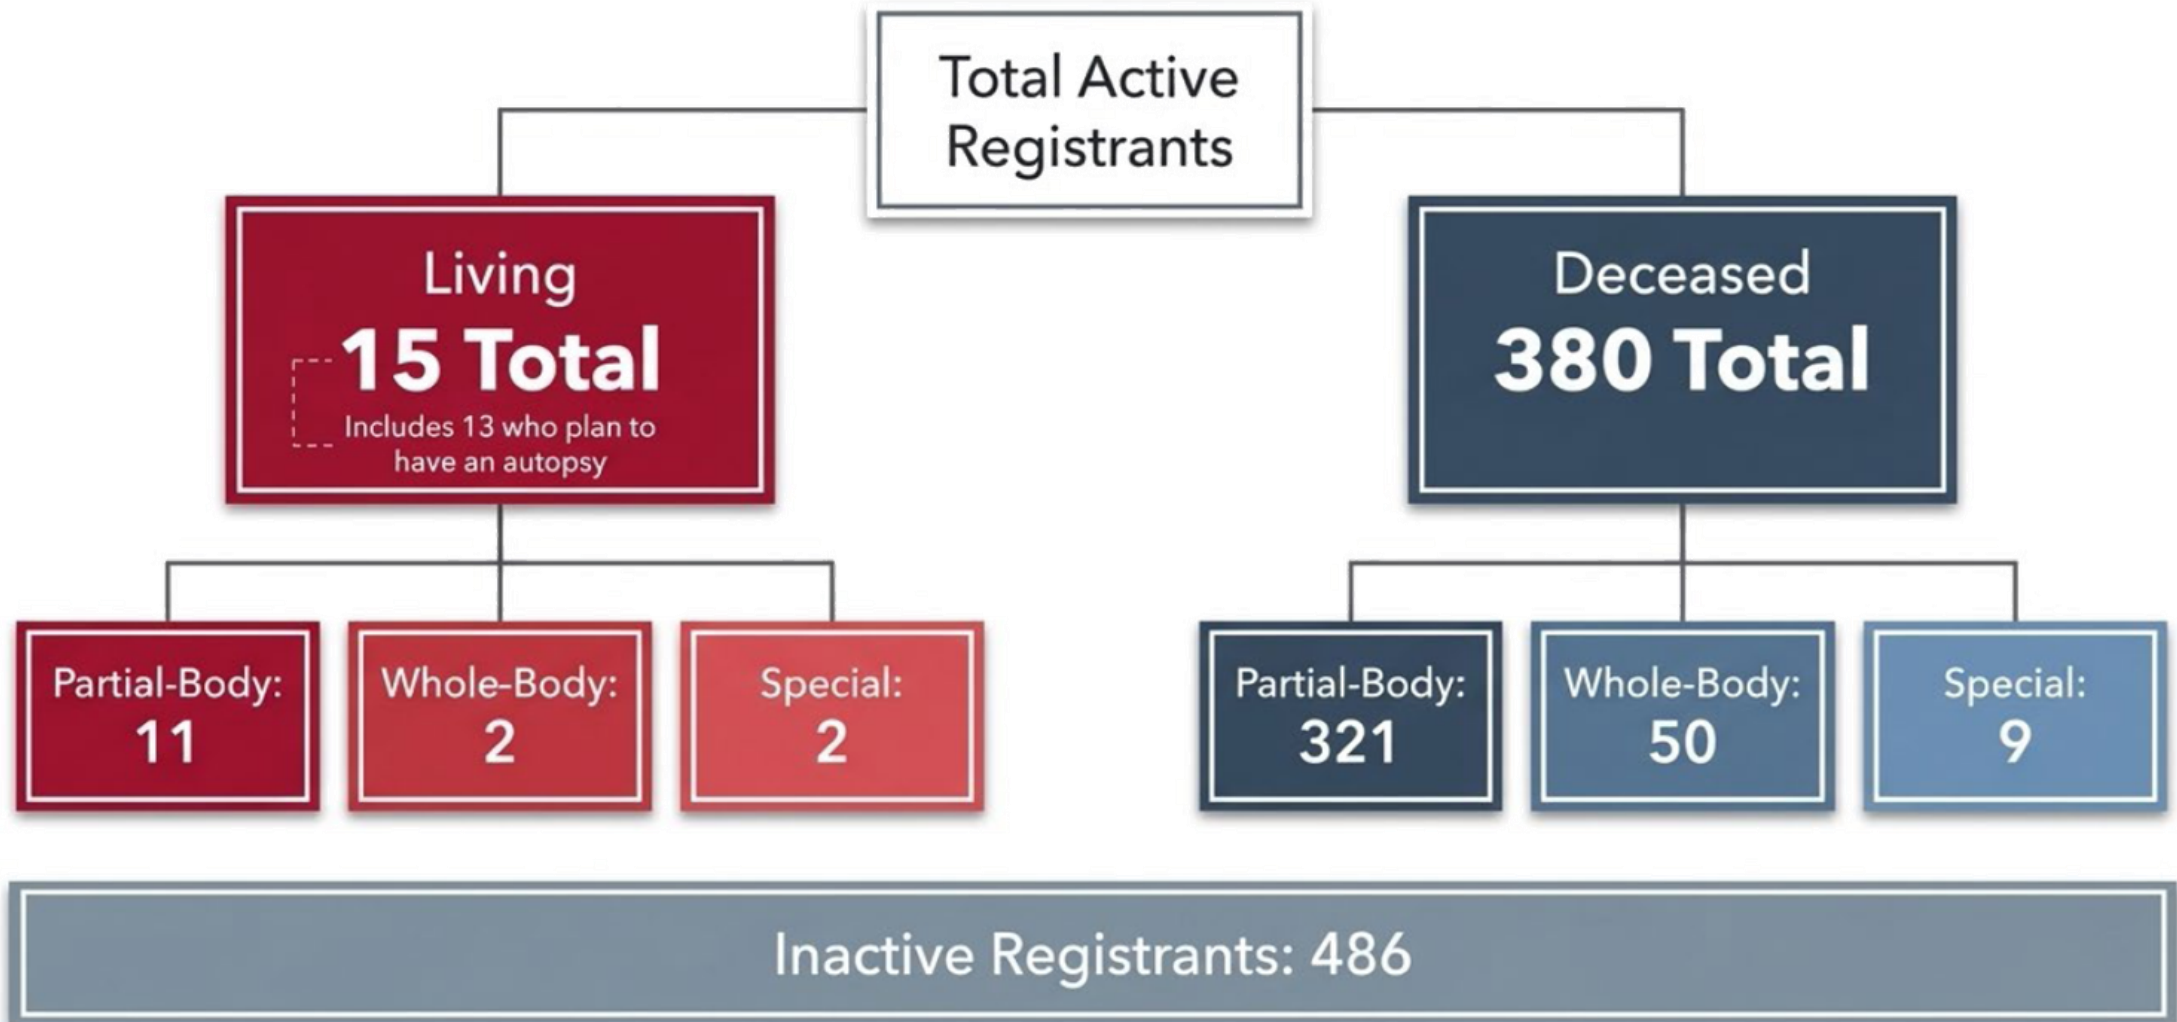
Total Active Registrants

Living
15 Total
Includes 13 who plan to have an autopsy

Deceased
380 Total

Partial-Body:
11

Whole-Body:
2

Special:
2

Partial-Body:
321

Whole-Body:
50

Special:
9

Inactive Registrants: 486